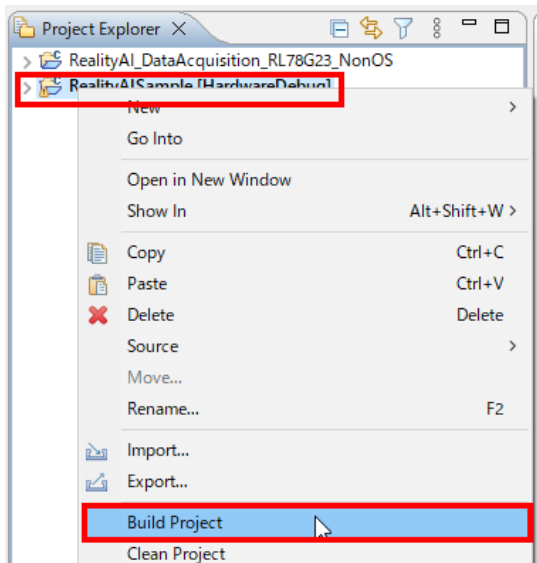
Project Explorer

RealityAI_DataAcquisition_RL78G23_NonOS

RealityAISample [HardwareDebug]

New >

Go Into

Open in New Window

Show In Alt+Shift+W >

Copy Ctrl+C

Paste Ctrl+V

Delete Delete

Source >

Move...

Rename... F2

Import...

Export...

Build Project

Clean Project